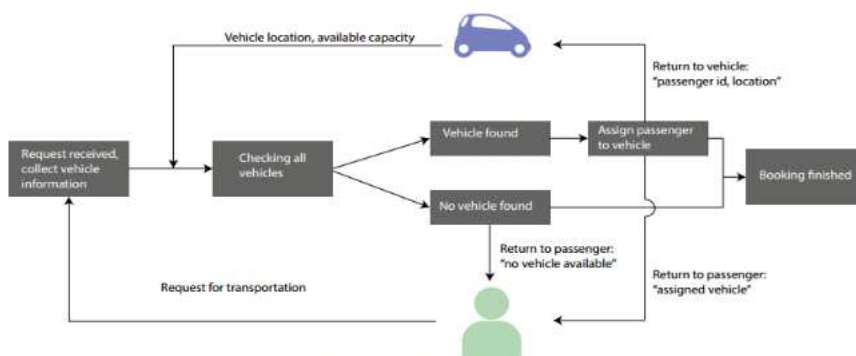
Vehicle location, available capacity

Return to vehicle: "passenger id, location"

Request received, collect vehicle information

Checking all vehicles

Vehicle found

Assign passenger to vehicle

Booking finished

No vehicle found

Return to passenger: "no vehicle available"

Return to passenger: "assigned vehicle"

Request for transportation